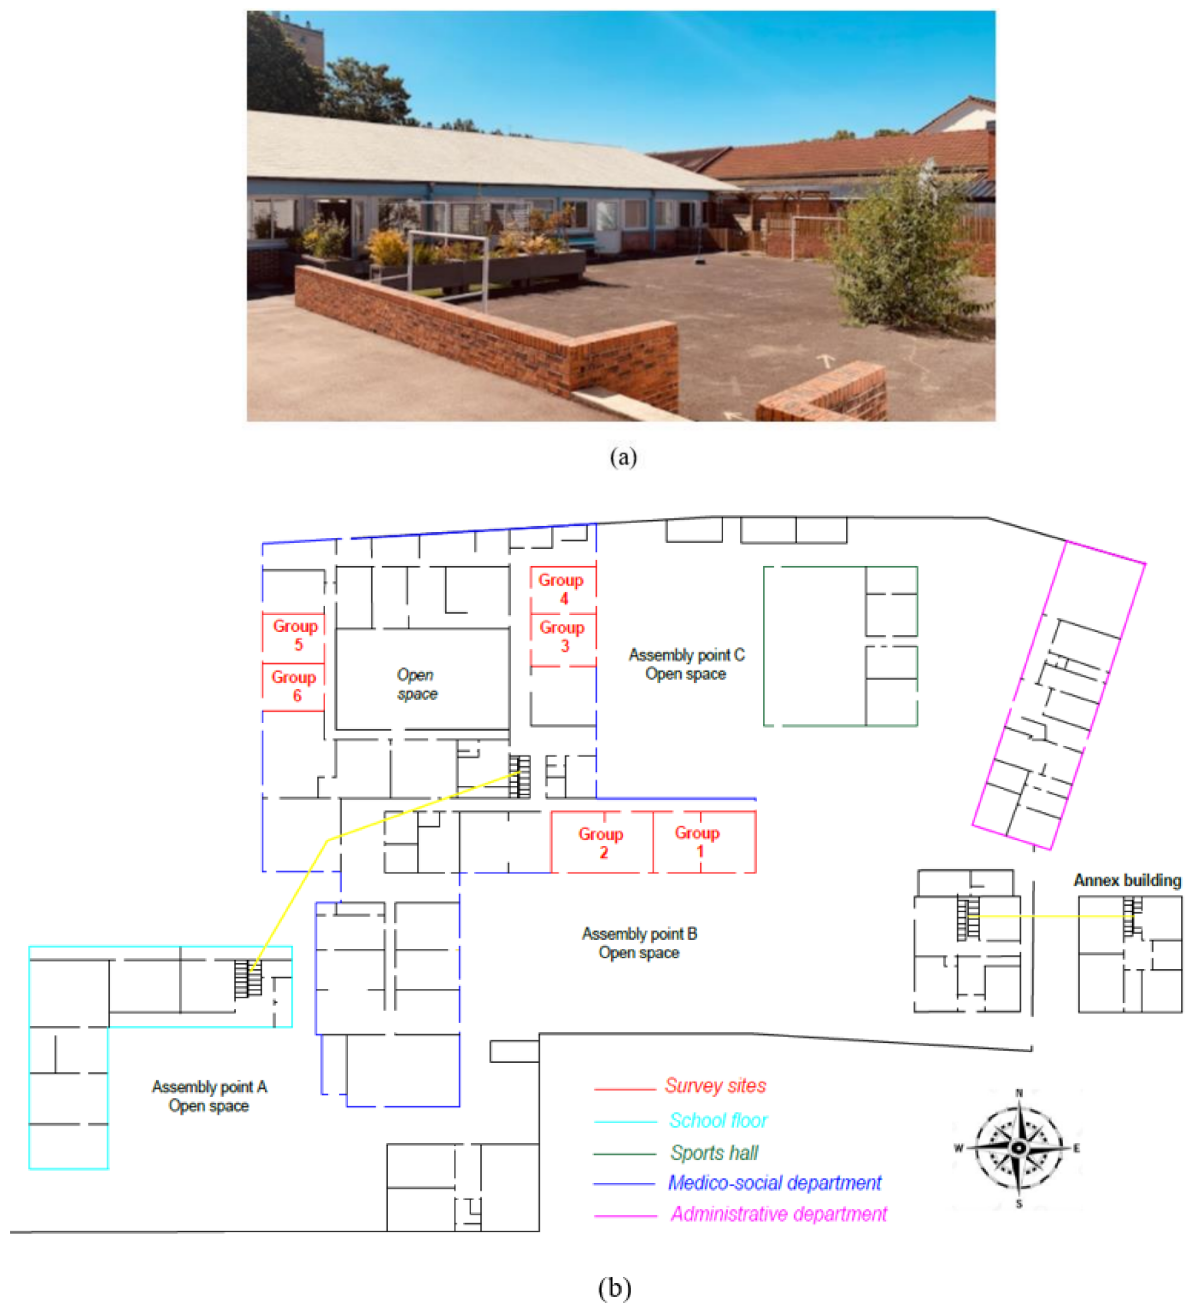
(a)

Group 4

Group 3

Group 5

Group 6

Open space

Assembly point C
Open space

Group 2

Group 1

Annex building

Assembly point B
Open space

Assembly point A
Open space

Survey sites
School floor
Sports hall
Medico-social department
Administrative department

N
W
E
S

(b)